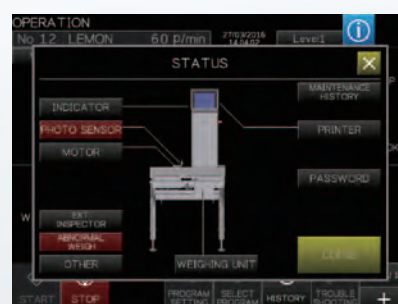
OPERATION
No.12 LEMON 60 p/min 27/03/2016 14:04:02 Level1
STATUS
INDICATOR
PHOTO SENSOR
MOTOR
MAINTENANCE HISTORY
PRINTER
PASSWORD
EXT. INSPECTOR
ABNORMAL WEIGH
OTHER
WEIGHING UNIT
CLOSE
START STOP PROGRAM SETTING SELECT PROGRAM HISTORY TROUBLE SHOOTING